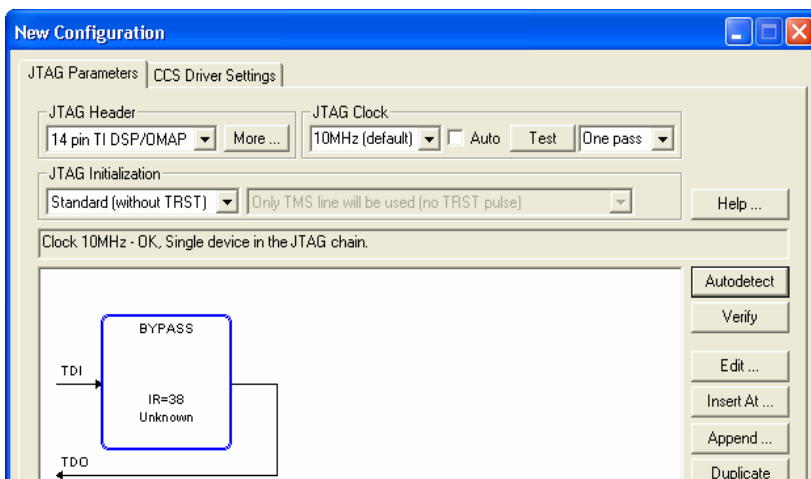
New Configuration

JTAG Parameters | CCS Driver Settings

JTAG Header
14 pin TI DSP/OMAP
More ...

JTAG Clock
10MHz (default)
Auto
Test
One pass

JTAG Initialization
Standard (without TRST)
Only TMS line will be used (no TRST pulse)

Help ...

Clock 10MHz - OK, Single device in the JTAG chain.

BYPASS
TDI
IR=38
Unknown
TDO

Autodetect
Verify
Edit ...
Insert At ...
Append ...
Duplicate